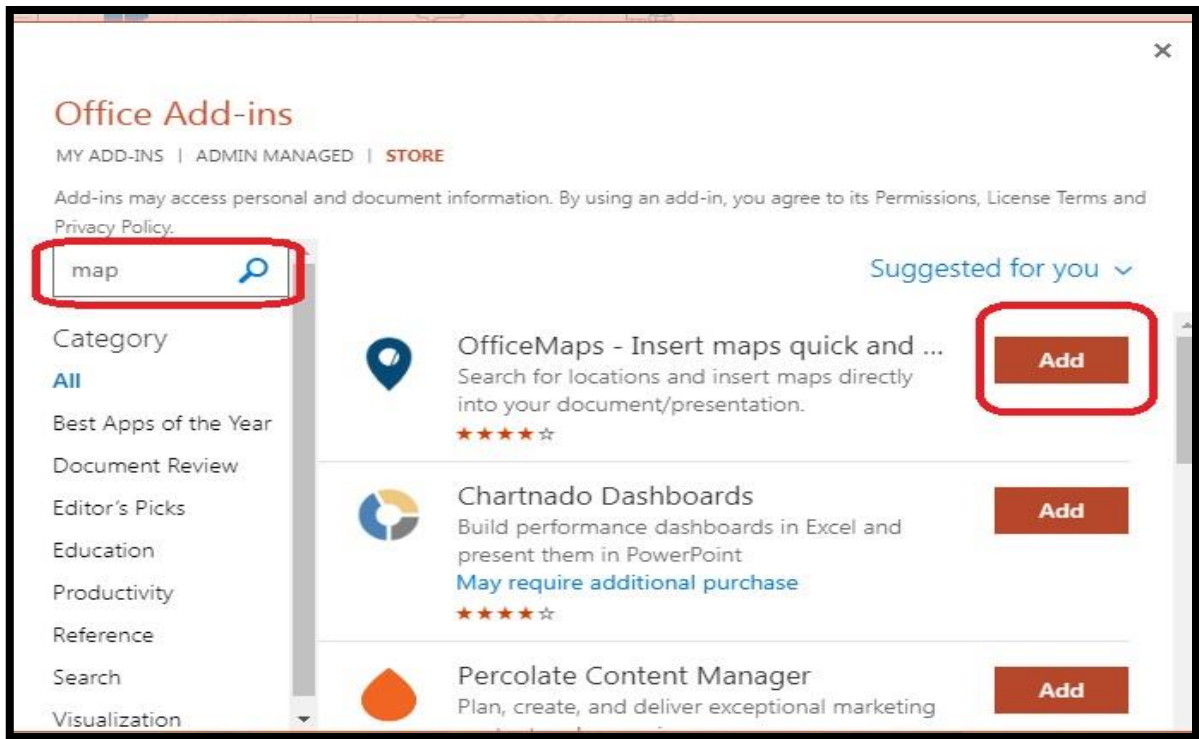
×

Office Add-ins

MY ADD-INS | ADMIN MANAGED | STORE

Add-ins may access personal and document information. By using an add-in, you agree to its Permissions, License Terms and Privacy Policy.

map

Suggested for you ⌄

Category
All
Best Apps of the Year
Document Review
Editor's Picks
Education
Productivity
Reference
Search
Visualization

OfficeMaps - Insert maps quick and ...
Search for locations and insert maps directly into your document/presentation.
★★★★☆
Add

Chartnado Dashboards
Build performance dashboards in Excel and present them in PowerPoint
May require additional purchase
★★★★☆
Add

Percolate Content Manager
Plan, create, and deliver exceptional marketing
Add